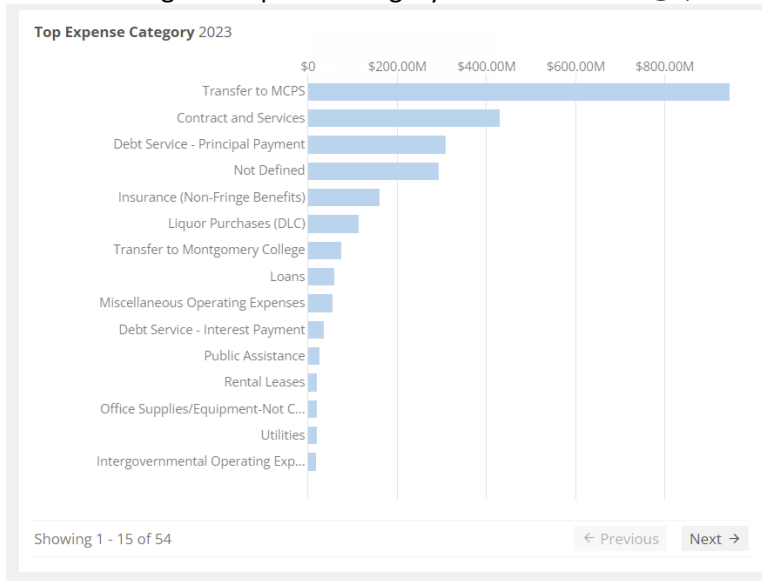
Top Expense Category 2023

$0 $200.00M $400.00M $600.00M $800.00M

Transfer to MCPS
Contract and Services
Debt Service - Principal Payment
Not Defined
Insurance (Non-Fringe Benefits)
Liquor Purchases (DLC)
Transfer to Montgomery College
Loans
Miscellaneous Operating Expenses
Debt Service - Interest Payment
Public Assistance
Rental Leases
Office Supplies/Equipment-Not C...
Utilities
Intergovernmental Operating Exp...

Showing 1 - 15 of 54

← Previous Next →